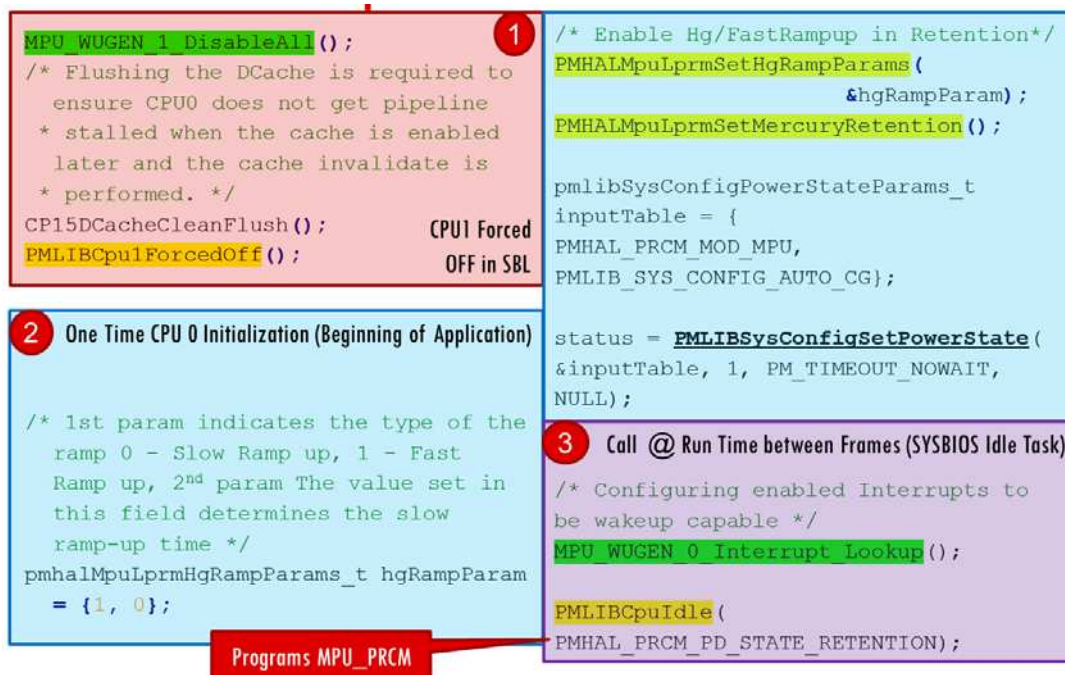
MPU_WUGEN_1_DisableAll();
/* Flushing the DCache is required to ensure CPU0 does not get pipeline
* stalled when the cache is enabled later and the cache invalidate is
* performed. */
CP15DCacheCleanFlush();
PMLIBCpu1ForcedOff();

1

CPU1 Forced OFF in SBL

2 One Time CPU 0 Initialization (Beginning of Application)

/* 1st param indicates the type of the ramp 0 - Slow Ramp up, 1 - Fast Ramp up, 2nd param The value set in this field determines the slow ramp-up time */
pmhalMpuLprmHgRampParams_t hgRampParam = {1, 0};

Programs MPU_PRCM

/* Enable Hg/FastRampup in Retention*/
PMHALMpuLprmSetHgRampParams(
&hgRampParam);
PMHALMpuLprmSetMercuryRetention();

pmlibSysConfigPowerStateParams_t inputTable = {
PMHAL_PRCM_MOD_MPU,
PMLIB_SYS_CONFIG_AUTO_CG};

status = PMLIBSysConfigSetPowerState(
&inputTable, 1, PM_TIMEOUT_NOWAIT,
NULL);

3 Call @ Run Time between Frames (SYSBIOS Idle Task)

/* Configuring enabled Interrupts to be wakeup capable */
MPU_WUGEN_0_Interrupt_Lookup();

PMLIBCpuIdle(
PMHAL_PRCM_PD_STATE_RETENTION);